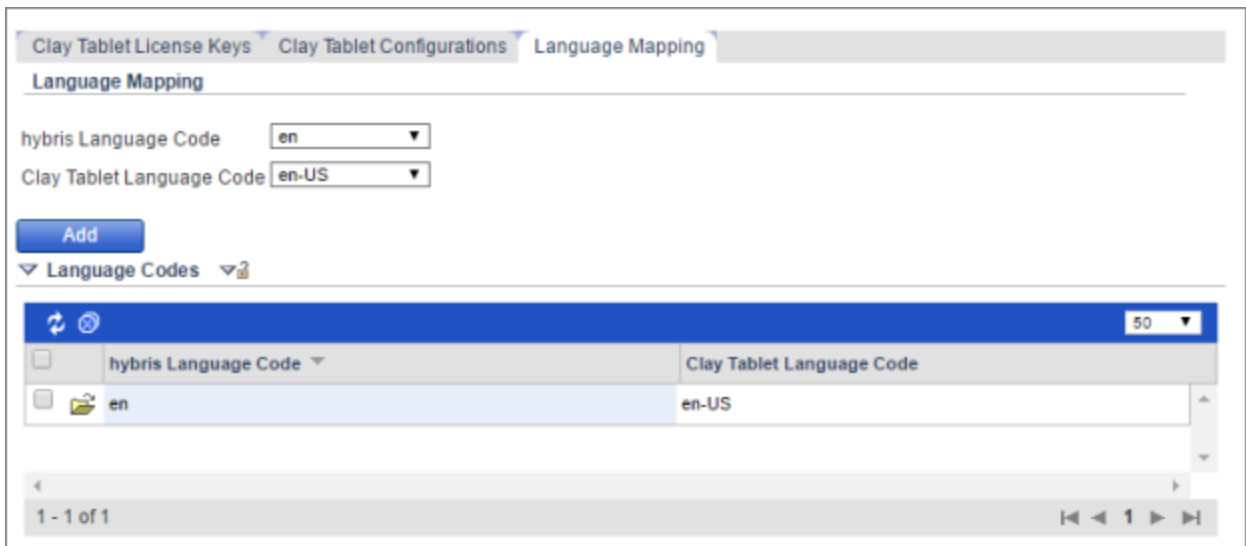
Clay Tablet License Keys | Clay Tablet Configurations | Language Mapping

Language Mapping

hybris Language Code en

Clay Tablet Language Code en-US

Add

Language Codes

50

| | hybris Language Code | Clay Tablet Language Code |
|---|---|---|
| | en | en-US |

1 - 1 of 1

1